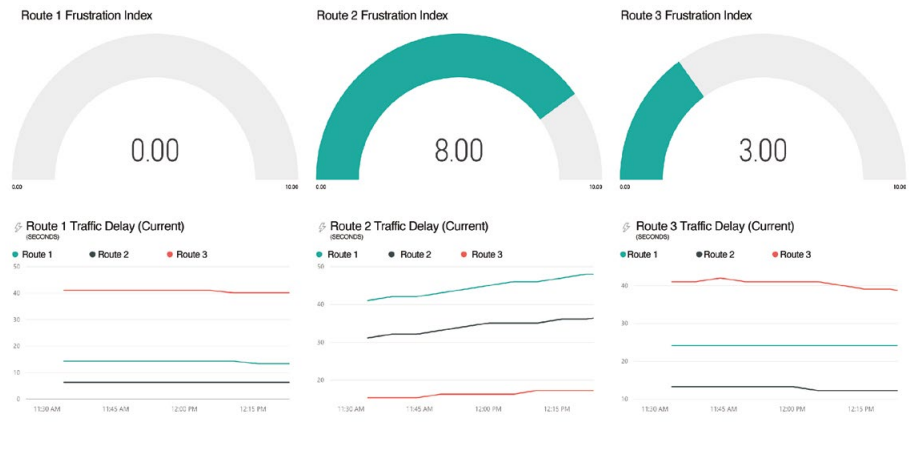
Route 1 Frustration Index

0.00

0.00 10.00

Route 2 Frustration Index

8.00

0.00 10.00

Route 3 Frustration Index

3.00

0.00 10.00

Route 1 Traffic Delay (Current)
(SECONDS)

Route 1 Route 2 Route 3

50
40
30
20
10
0

11:30 AM 11:45 AM 12:00 PM 12:15 PM

Route 2 Traffic Delay (Current)
(SECONDS)

Route 1 Route 2 Route 3

50
40
30
20

11:30 AM 11:45 AM 12:00 PM 12:15 PM

Route 3 Traffic Delay (Current)
(SECONDS)

Route 1 Route 2 Route 3

40
30
20
10

11:30 AM 11:45 AM 12:00 PM 12:15 PM